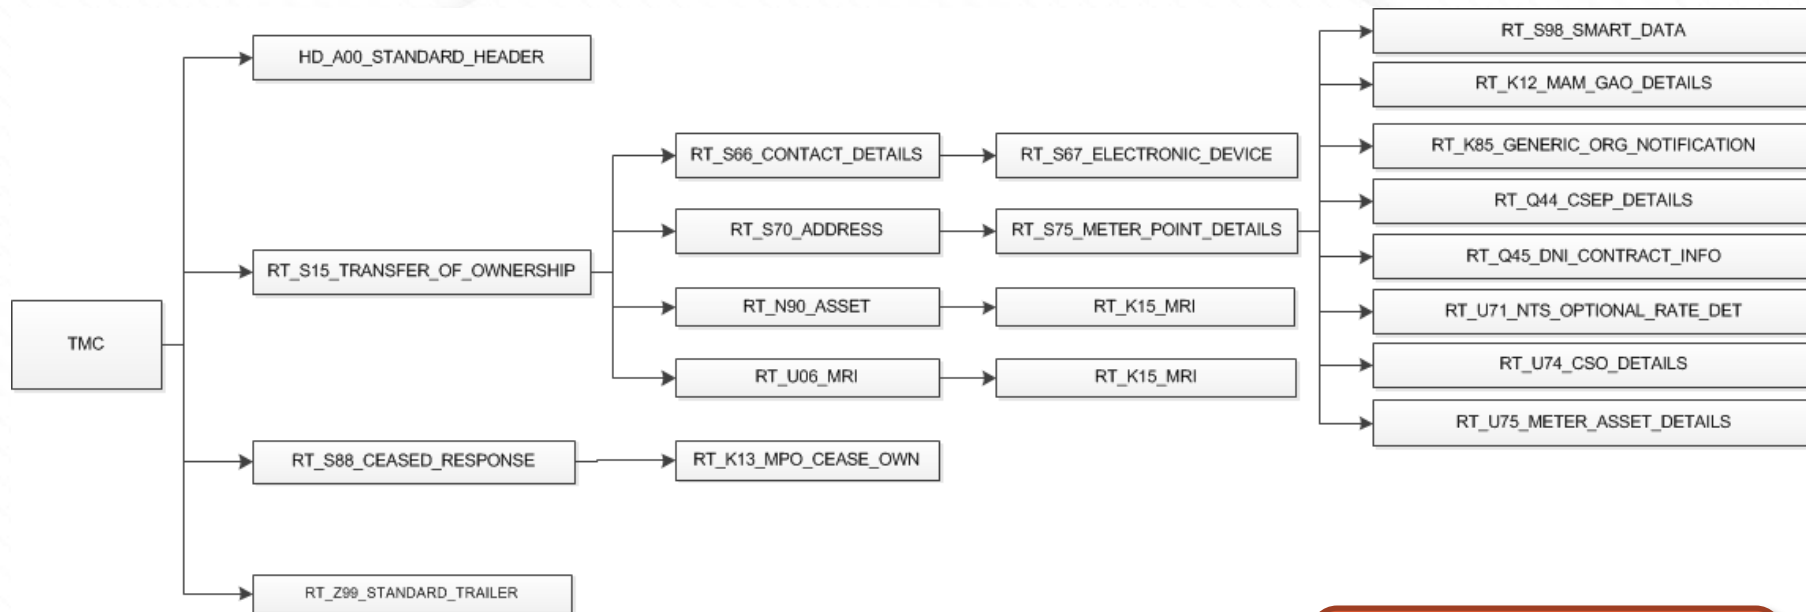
TMC

HD_A00_STANDARD_HEADER

RT_S15_TRANSFER_OF_OWNERSHIP

RT_S66_CONTACT_DETAILS

RT_S67_ELECTRONIC_DEVICE

RT_S70_ADDRESS

RT_S75_METER_POINT_DETAILS

RT_S98_SMART_DATA

RT_K12_MAM_GAO_DETAILS

RT_K85_GENERIC_ORG_NOTIFICATION

RT_Q44_CSEP_DETAILS

RT_Q45_DNI_CONTRACT_INFO

RT_U71_NTS_OPTIONAL_RATE_DET

RT_U74_CSO_DETAILS

RT_U75_METER_ASSET_DETAILS

RT_N90_ASSET

RT_K15_MRI

RT_U06_MRI

RT_K15_MRI

RT_S88_CEASED_RESPONSE

RT_K13_MPO_CEASE_OWN

RT_Z99_STANDARD_TRAILER